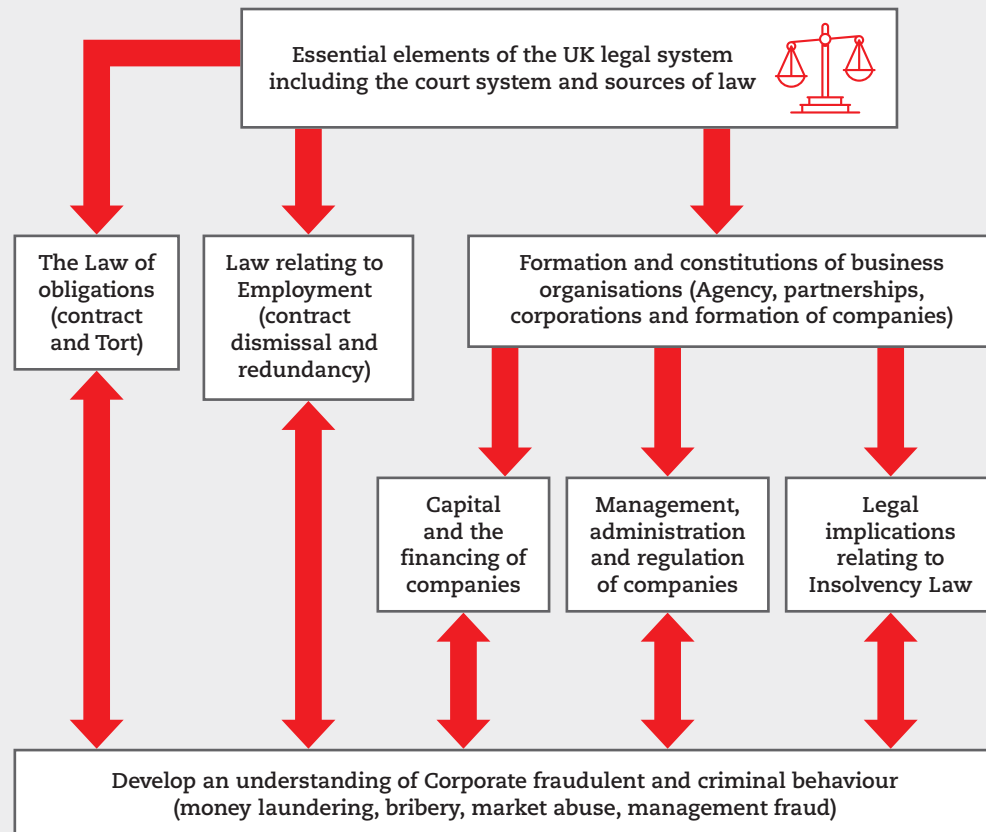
Essential elements of the UK legal system including the court system and sources of law

The Law of obligations (contract and Tort)

Law relating to Employment (contract dismissal and redundancy)

Formation and constitutions of business organisations (Agency, partnerships, corporations and formation of companies)

Capital and the financing of companies

Management, administration and regulation of companies

Legal implications relating to Insolvency Law

Develop an understanding of Corporate fraudulent and criminal behaviour (money laundering, bribery, market abuse, management fraud)